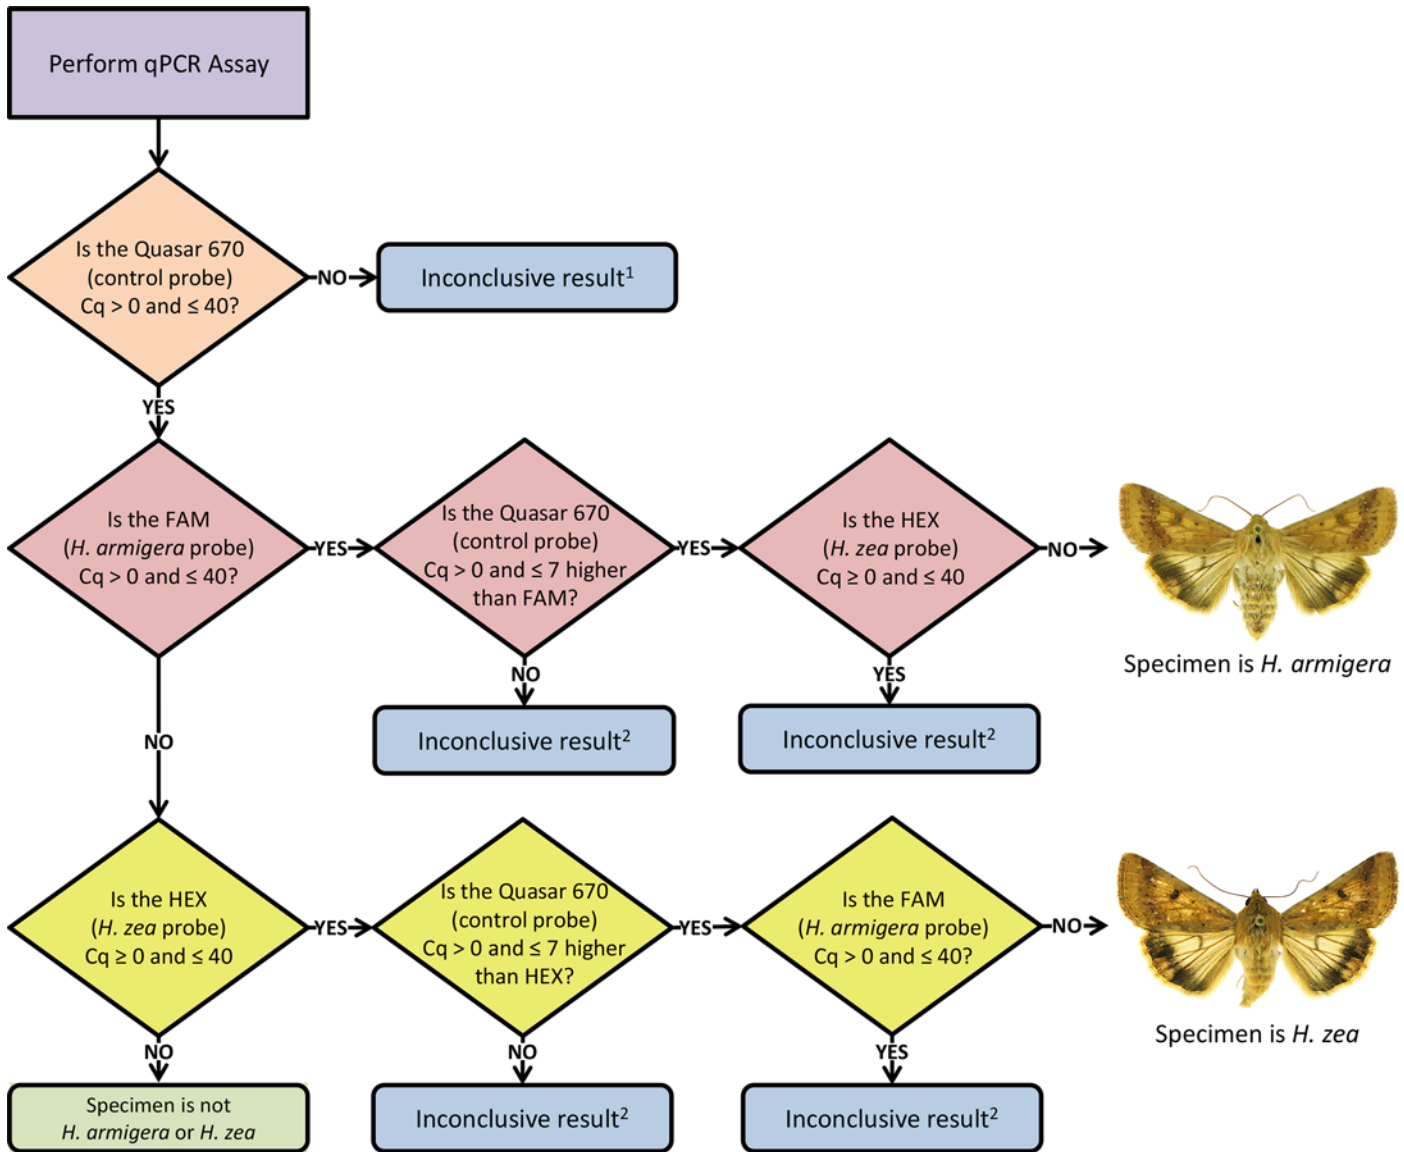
Perform qPCR Assay

Is the Quasar 670 (control probe) Cq > 0 and ≤ 40?

NO

Inconclusive result$^1$

YES

Is the FAM (*H. armigera* probe) Cq > 0 and ≤ 40?

YES

Is the Quasar 670 (control probe) Cq > 0 and ≤ 7 higher than FAM?

YES

Is the HEX (*H. zea* probe) Cq ≥ 0 and ≤ 40

NO

Specimen is *H. armigera*

NO

Inconclusive result$^2$

YES

Inconclusive result$^2$

NO

Is the HEX (*H. zea* probe) Cq ≥ 0 and ≤ 40

YES

Is the Quasar 670 (control probe) Cq > 0 and ≤ 7 higher than HEX?

YES

Is the FAM (*H. armigera* probe) Cq > 0 and ≤ 40?

NO

Specimen is *H. zea*

NO

Specimen is not *H. armigera* or *H. zea*

NO

Inconclusive result$^2$

YES

Inconclusive result$^2$